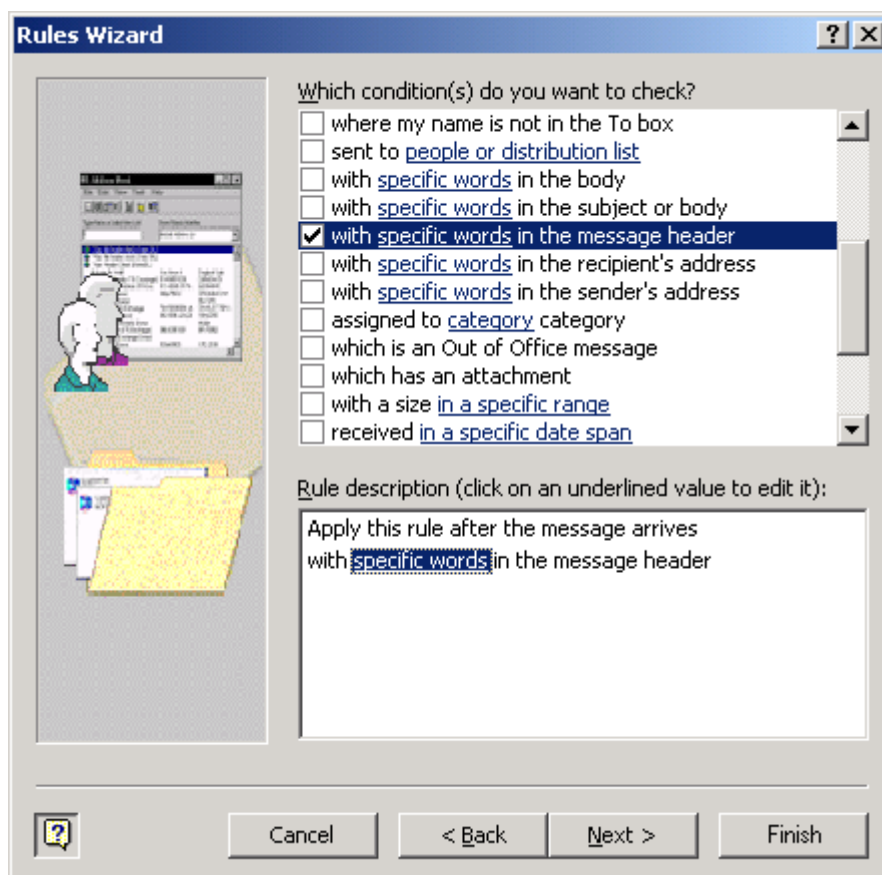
Rules Wizard

? X

Which condition(s) do you want to check?

where my name is not in the To box
sent to people or distribution list
with specific words in the body
with specific words in the subject or body
with specific words in the message header
with specific words in the recipient's address
with specific words in the sender's address
assigned to category category
which is an Out of Office message
which has an attachment
with a size in a specific range
received in a specific date span

Rule description (click on an underlined value to edit it):

Apply this rule after the message arrives
with specific words in the message header

Cancel | < Back | Next > | Finish